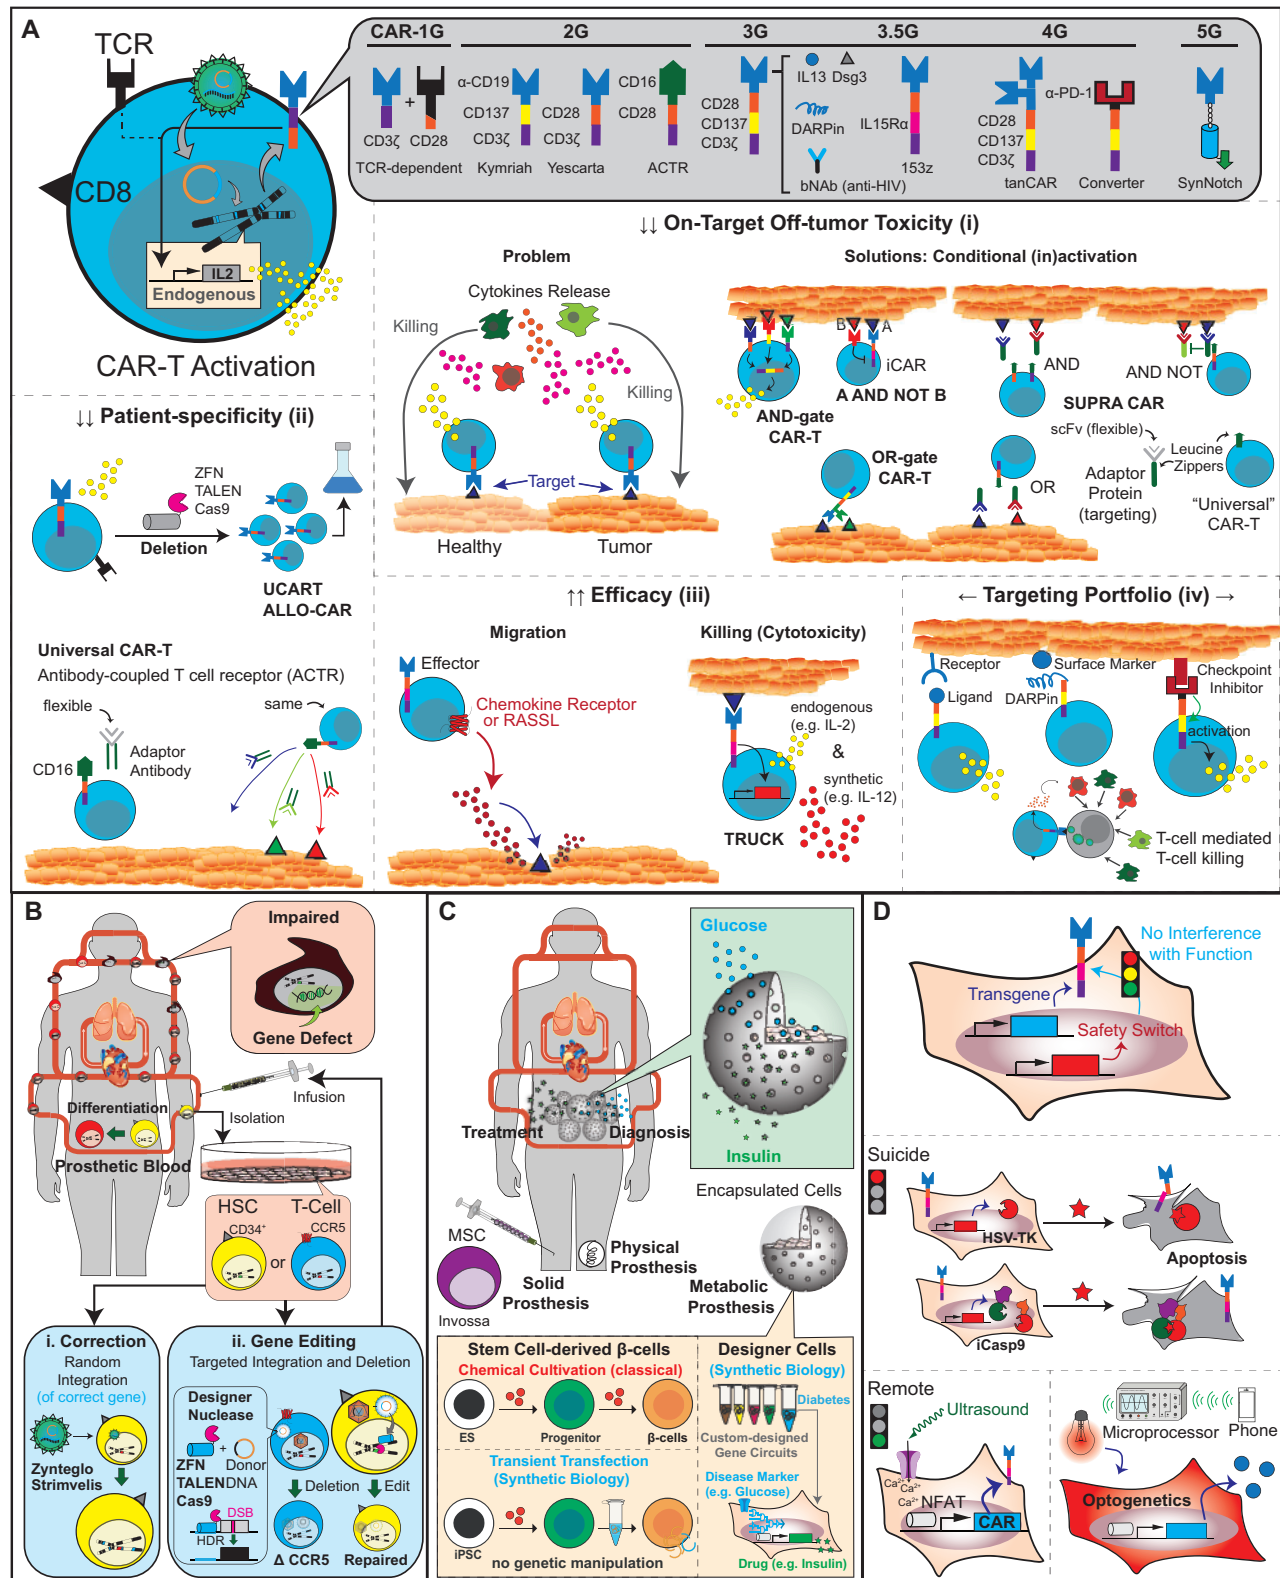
A

TCR

CD8

IL2
Endogenous

CAR-T Activation

CAR-1G 2G 3G 3.5G 4G 5G

CD3ζ CD28 TCR-dependent

α-CD19 CD137 CD3ζ Kymriah

CD28 CD3ζ Yescarta

CD16 CD28 ACTR

CD28 CD137 CD3ζ

IL13 Dsg3 DARPin bNAb (anti-HIV)

IL15Rα 153z

CD28 CD137 CD3ζ tanCAR

α-PD-1 Converter

SynNotch

↓↓ On-Target Off-tumor Toxicity (i)

Problem

Cytokines Release

Killing

Killing

Target

Healthy Tumor

Solutions: Conditional (in)activation

B A

iCAR

AND-gate CAR-T

A AND NOT B

AND

AND NOT

SUPRA CAR

OR-gate CAR-T

OR

scFv (flexible)

Leucine Zippers

Adaptor Protein (targeting)

"Universal" CAR-T

↓↓ Patient-specificity (ii)

ZFN TALEN Cas9

Deletion

UCART ALLO-CAR

Universal CAR-T
Antibody-coupled T cell receptor (ACTR)

flexible

same

CD16

Adaptor Antibody

↑↑ Efficacy (iii)

Migration

Effector

Chemokine Receptor or RASSL

Killing (Cytotoxicity)

endogenous (e.g. IL-2)

&

synthetic (e.g. IL-12)

TRUCK

← Targeting Portfolio (iv) →

Receptor

Ligand

Surface Marker

DARPin

Checkpoint Inhibitor

activation

T-cell mediated T-cell killing

B

Impaired

Gene Defect

Infusion

Differentiation

Isolation

Prosthetic Blood

HSC T-Cell

CD34+ CCR5

or

i. Correction
Random Integration
(of correct gene)

Zynteglo Strimvelis

ii. Gene Editing
Targeted Integration and Deletion

Designer Nuclease

ZFN TALEN Cas9

Donor DNA

DSB

HDR

Deletion Edit

Δ CCR5 Repaired

C

Glucose

Treatment Diagnosis

Insulin

Encapsulated Cells

MSC

Invossa

Solid Prosthesis

Physical Prosthesis

Metabolic Prosthesis

Stem Cell-derived β-cells
Chemical Cultivation (classical)

ES Progenitor β-cells

Transient Transfection (Synthetic Biology)

iPSC no genetic manipulation

Designer Cells
(Synthetic Biology)

Diabetes

Custom-designed Gene Circuits

Disease Marker (e.g. Glucose)

Drug (e.g. Insulin)

D

No Interference with Function

Transgene

Safety Switch

Suicide

HSV-TK

Apoptosis

iCasp9

Remote

Ultrasound

$Ca^{2+}$ $Ca^{2+}$ $Ca^{2+}$ NFAT

CAR

Microprocessor Phone

Optogenetics